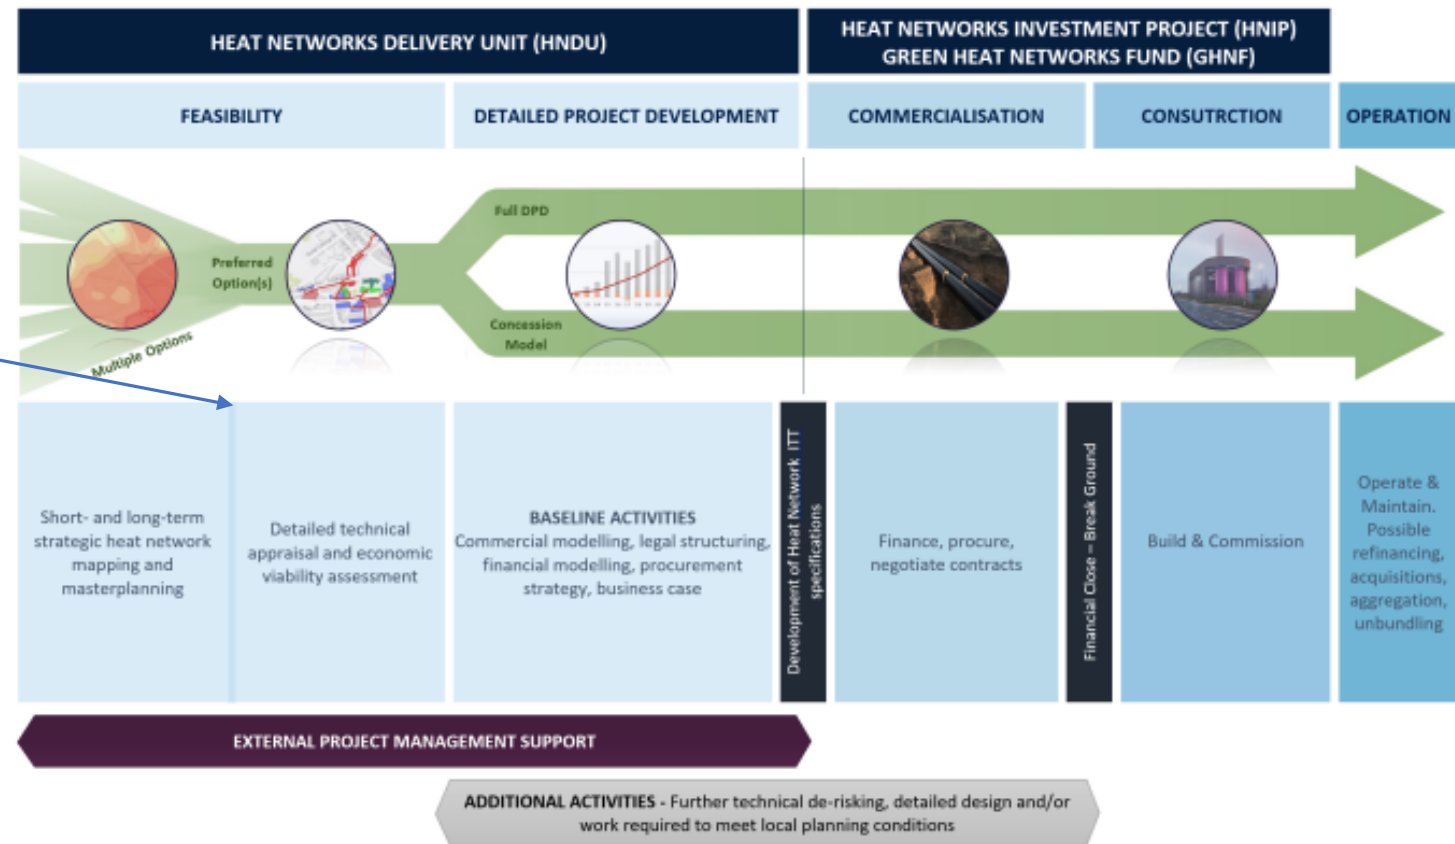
HEAT NETWORKS DELIVERY UNIT (HNDU)

HEAT NETWORKS INVESTMENT PROJECT (HNIP)
GREEN HEAT NETWORKS FUND (GHNF)

FEASIBILITY

DETAILED PROJECT DEVELOPMENT

COMMERCIALISATION

CONSUTRCTION

OPERATION

Multiple Options

Preferred Option(s)

Full DPD

Concession Model

Short- and long-term strategic heat network mapping and masterplanning

Detailed technical appraisal and economic viability assessment

BASELINE ACTIVITIES
Commercial modelling, legal structuring, financial modelling, procurement strategy, business case

Development of Heat Network ITT specifications

Finance, procure, negotiate contracts

Financial Close – Break Ground

Build & Commission

Operate & Maintain. Possible refinancing, acquisitions, aggregation, unbundling

EXTERNAL PROJECT MANAGEMENT SUPPORT

ADDITIONAL ACTIVITIES - Further technical de-risking, detailed design and/or work required to meet local planning conditions